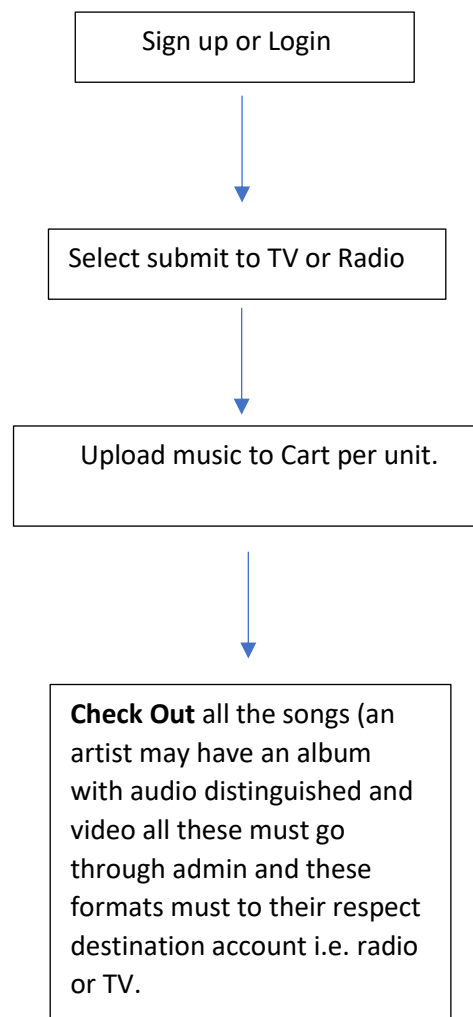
Sign up or Login

Select submit to TV or Radio

Upload music to Cart per unit.

**Check Out** all the songs (an artist may have an album with audio distinguished and video all these must go through admin and these formats must to their respect destination account i.e. radio or TV.